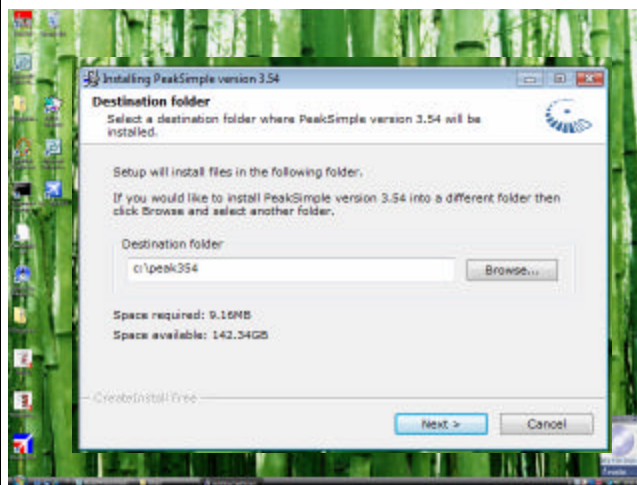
Installing PeakSimple version 3.54

Destination folder

Select a destination folder where PeakSimple version 3.54 will be installed.

Setup will install files in the following folder.

If you would like to install PeakSimple version 3.54 into a different folder then click Browse and select another folder.

Destination folder

c:\peak354

Browse...

Space required: 9.16MB

Space available: 142.34GB

CreateInstall Free

Next >

Cancel